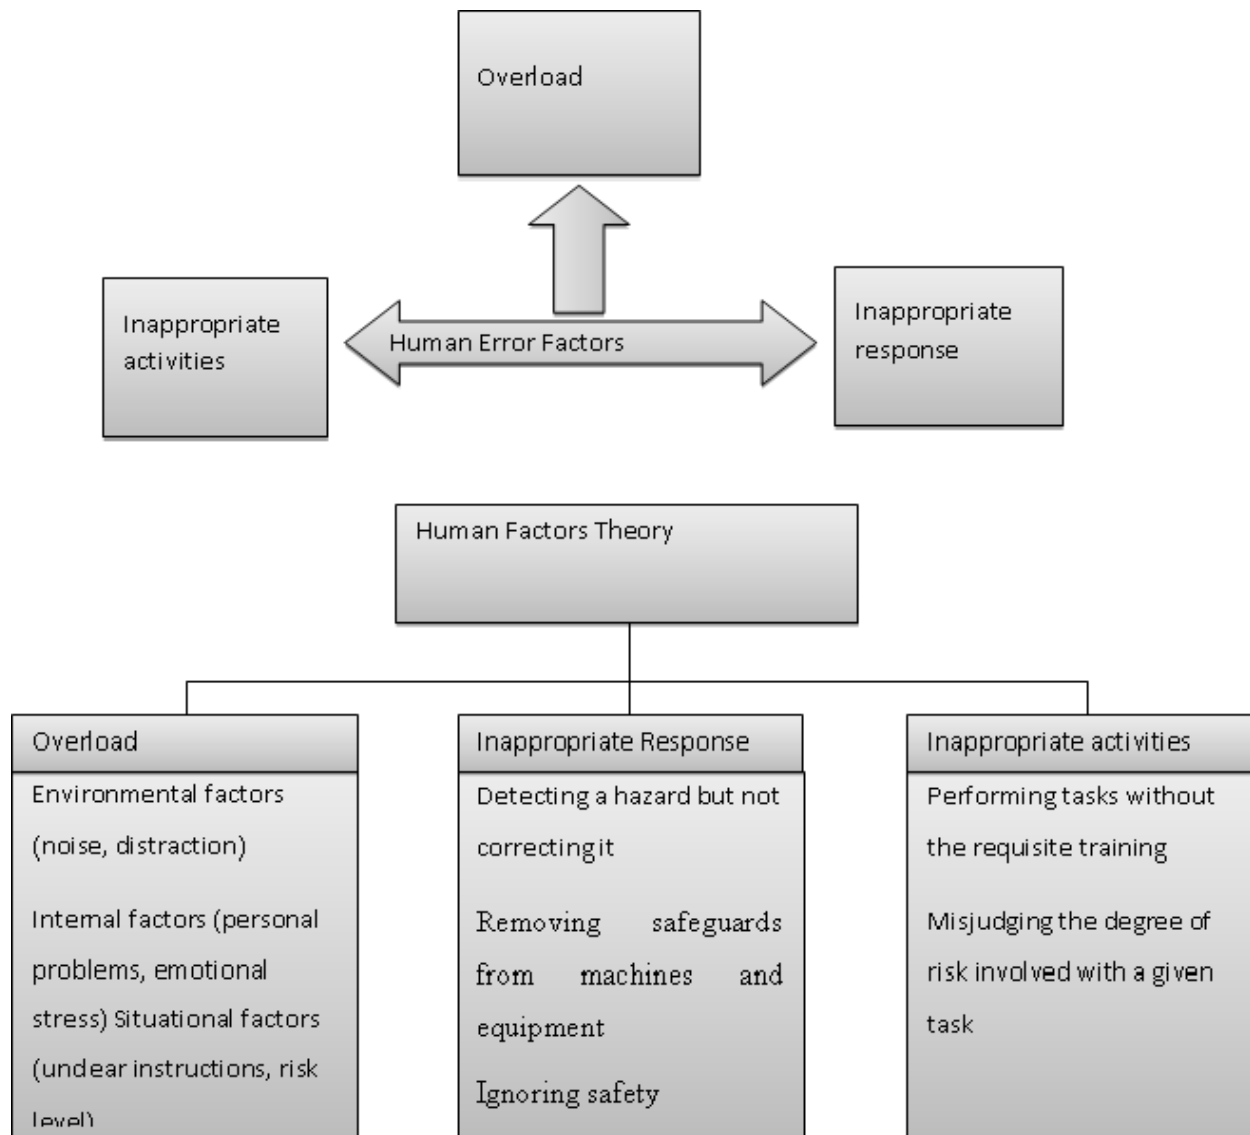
Overload

Inappropriate activities

Human Error Factors

Inappropriate response

Human Factors Theory

Overload

Environmental factors (noise, distraction)

Internal factors (personal problems, emotional stress) Situational factors (unclear instructions, risk level)

Inappropriate Response

Detecting a hazard but not correcting it

Removing safeguards from machines and equipment

Ignoring safety

Inappropriate activities

Performing tasks without the requisite training

Misjudging the degree of risk involved with a given task